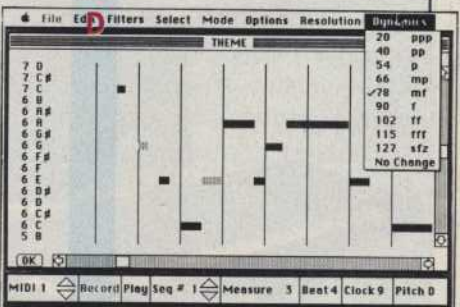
File Edit Filters Select Mode Options Resolution Dynamics

THEME

7 D
7 C#
7 C
6 B
6 A#
6 A
6 G#
6 G
6 F#
6 F
6 E
6 D#
6 D
6 C#
6 C
5 B

| 20 | ppp |
|---|---|
| 40 | pp |
| 54 | p |
| 66 | mp |
| ✓78 | mf |
| 90 | f |
| 102 | ff |
| 115 | fff |
| 127 | sfz |

No Change

OK

MIDI 1 Record Play Seq # 1 Measure 3 Beat 4 Clock 9 Pitch D